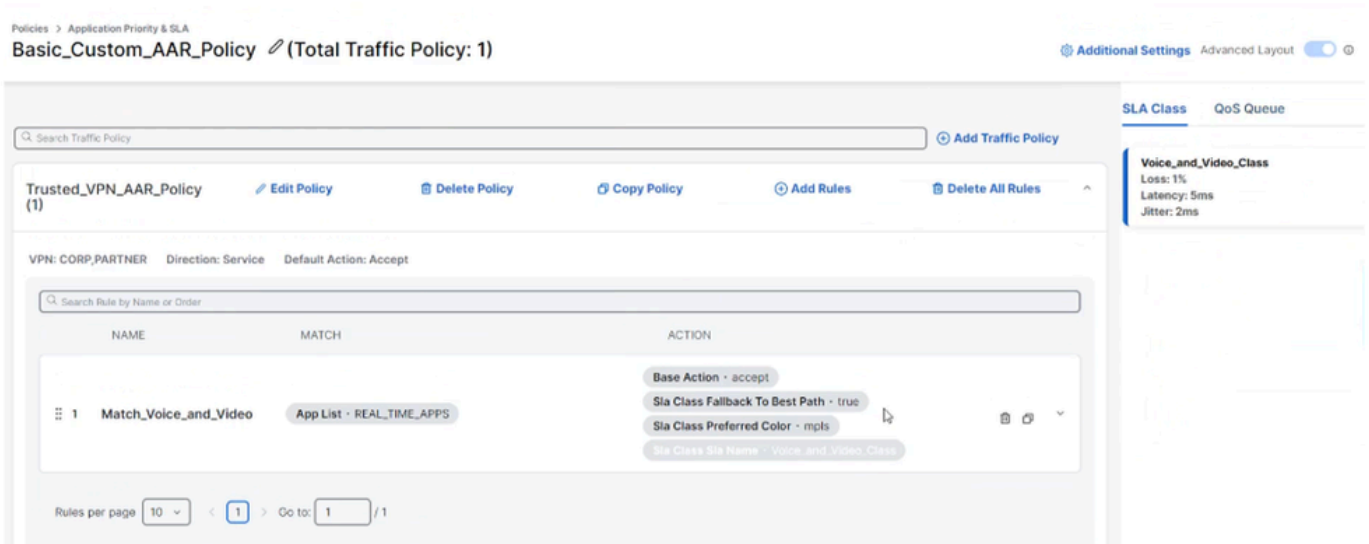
Policies > Application Priority & SLA

Basic_Custom_AAR_Policy (Total Traffic Policy: 1)

Additional Settings Advanced Layout

SLA Class QoS Queue

Voice_and_Video_Class
Loss: 1%
Latency: 5ms
Jitter: 2ms

Search Traffic Policy

Add Traffic Policy

Trusted_VPN_AAR_Policy (1)

Edit Policy

Delete Policy

Copy Policy

Add Rules

Delete All Rules

VPN: CORP,PARTNER Direction: Service Default Action: Accept

Search Rule by Name or Order

| | NAME | MATCH | ACTION |
|---|---|---|---|
| 1 | Match_Voice_and_Video | App List · REAL_TIME_APPS | Base Action · accept<br>Sla Class Fallback To Best Path · true<br>Sla Class Preferred Color · mpls<br>Sla Class Sla Name · Voice_and_Video_Class |

Rules per page 10 < 1 > Go to: 1 /1